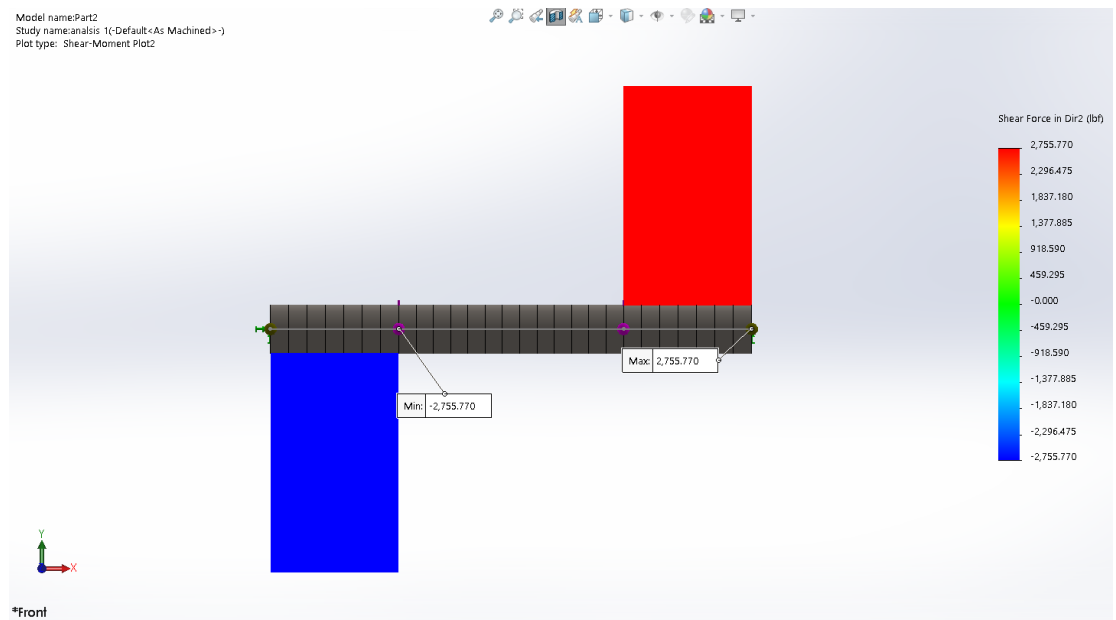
Model name:Part2
Study name:analsis 1(-Default<As Machined>-)
Plot type: Shear-Moment Plot2

Shear Force in Dir2 (lbf)
2,755.770
2,296.475
1,837.180
1,377.885
918.590
459.295
-0.000
-459.295
-918.590
-1,377.885
-1,837.180
-2,296.475
-2,755.770

Max: 2,755.770

Min: -2,755.770

Y
X

*Front